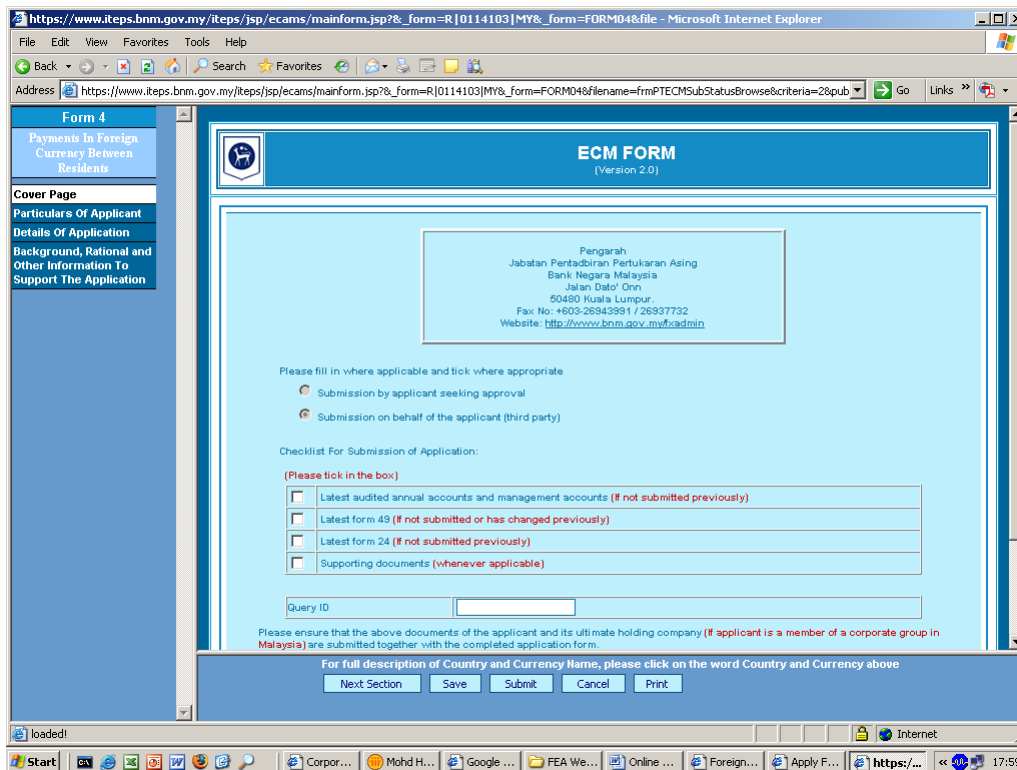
https://www.iteps.bnm.gov.my/iteps/jsp/ecams/mainform.jsp?&_form=R|0114103|MY&_form=FORM04&file - Microsoft Internet Explorer

File Edit View Favorites Tools Help

Back Search Favorites

Address https://www.iteps.bnm.gov.my/iteps/jsp/ecams/mainform.jsp?&_form=R|0114103|MY&_form=FORM04&filename=frmPTECMSubStatusBrowse&criteria=2&pub Go Links

Form 4

Payments In Foreign Currency Between Residents

Cover Page
Particulars Of Applicant
Details Of Application
Background, Rational and Other Information To Support The Application

ECM FORM
(Version 2.0)

Pengarah
Jabatan Pentadbiran Pertukaran Asing
Bank Negara Malaysia
Jalan Dato' Onn
50480 Kuala Lumpur.
Fax No: +603-26943991 / 26937732
Website: http://www.bnm.gov.my/fxadmin

Please fill in where applicable and tick where appropriate

Submission by applicant seeking approval

Submission on behalf of the applicant (third party)

Checklist For Submission of Application:

(Please tick in the box)

| | Latest audited annual accounts and management accounts (If not submitted previously) |
|---|---|
| | Latest form 49 (If not submitted or has changed previously) |
| | Latest form 24 (If not submitted previously) |
| | Supporting documents (whenever applicable) |

| Query ID | |
|---|---|

Please ensure that the above documents of the applicant and its ultimate holding company (If applicant is a member of a corporate group in Malaysia) are submitted together with the completed application form.

For full description of Country and Currency Name, please click on the word Country and Currency above

Next Section Save Submit Cancel Print

loaded!

Internet

Start Corpor... Mohd H... Google ... FEA We... Online ... Foreign... Apply F... https:/... 17:5